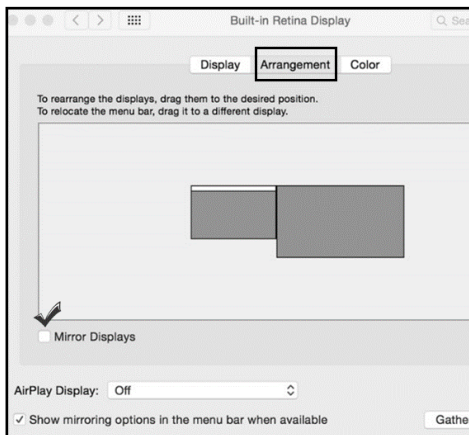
Built-in Retina Display

Q Sea

Display | Arrangement | Color

To rearrange the displays, drag them to the desired position.
To relocate the menu bar, drag it to a different display.

Mirror Displays

AirPlay Display: Off

✓ Show mirroring options in the menu bar when available

Gathe